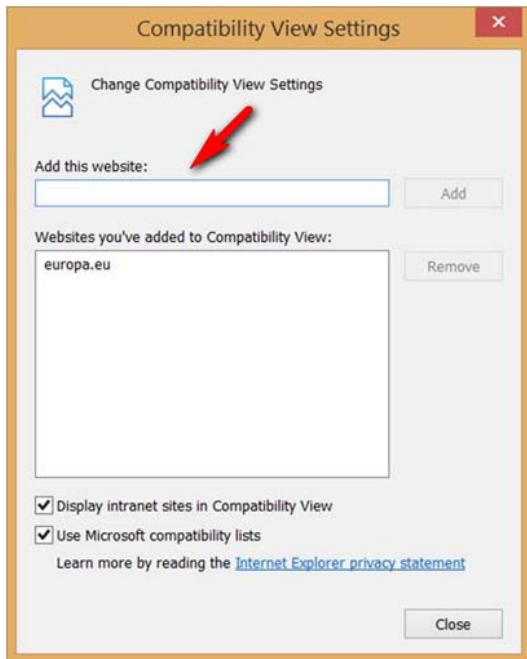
Compatibility View Settings

Change Compatibility View Settings

Add this website:

Add

Websites you've added to Compatibility View:

europa.eu

Remove

Display intranet sites in Compatibility View

Use Microsoft compatibility lists

Learn more by reading the Internet Explorer privacy statement

Close